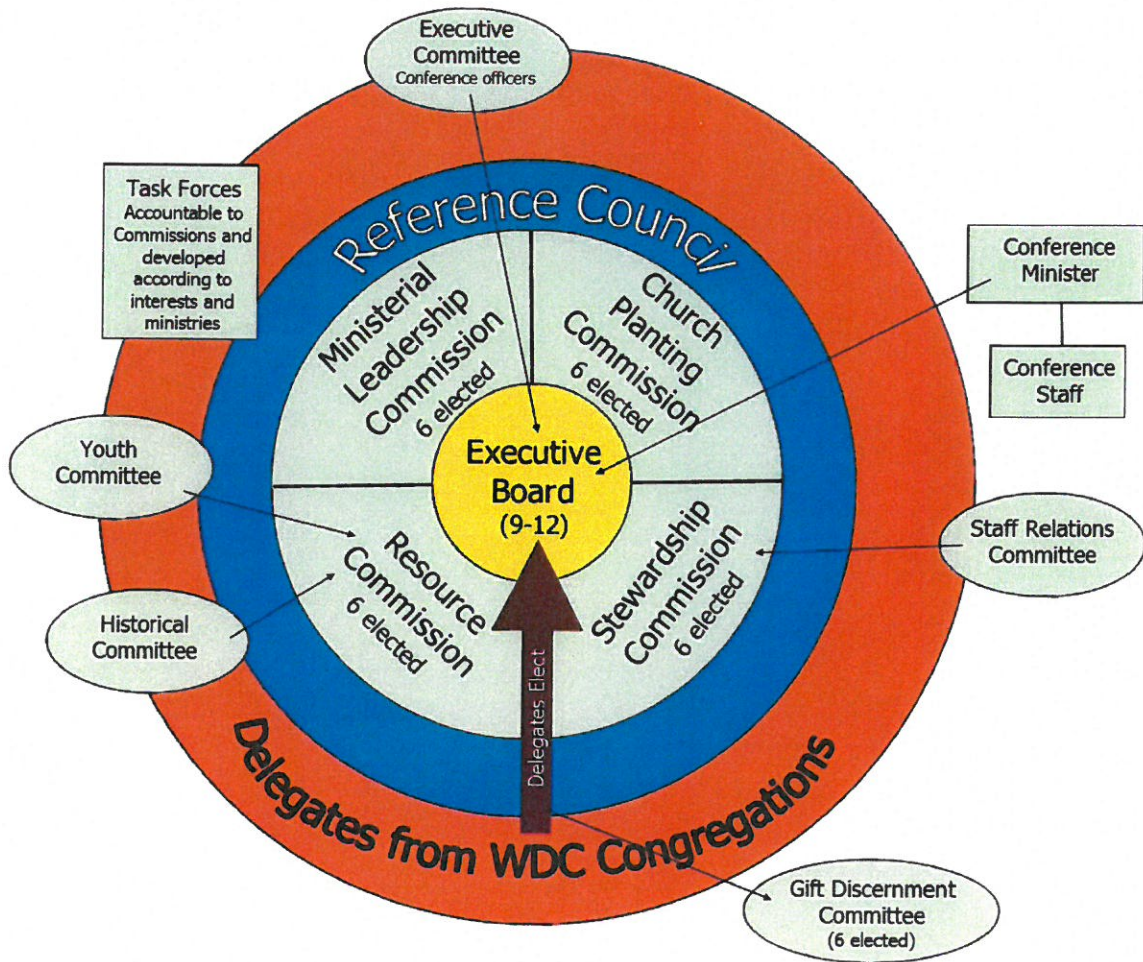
Executive Committee
Conference officers

Task Forces
Accountable to Commissions and developed according to interests and ministries

Reference Council

Conference Minister

Conference Staff

Ministerial Leadership Commission
6 elected

Church Planting Commission
6 elected

Executive Board
(9-12)

Youth Committee

Resource Commission
6 elected

Stewardship Commission
6 elected

Staff Relations Committee

Historical Committee

Delegates Elect

Delegates from WDC Congregations

Gift Discernment Committee
(6 elected)